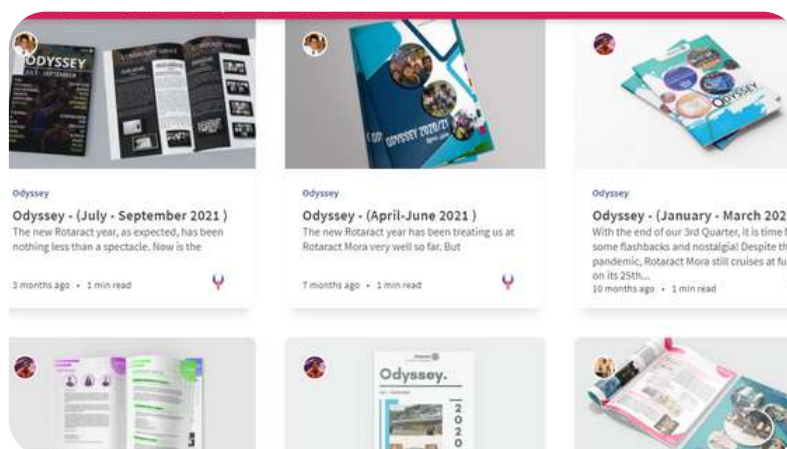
ODYSSEY

ODYSSEY 2020/21

ODYSSEY

Odyssey

Odyssey - (July - September 2021 )

The new Rotaract year, as expected, has been nothing less than a spectacle. Now is the

3 months ago • 1 min read

Odyssey

Odyssey - (April-June 2021 )

The new Rotaract year has been treating us at Rotaract Mora very well so far. But

7 months ago • 1 min read

Odyssey

Odyssey - (January - March 202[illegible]

With the end of our 3rd Quarter, it is time f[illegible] some flashbacks and nostalgia! Despite th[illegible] pandemic, Rotaract Mora still cruises at fu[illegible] on its 25th...

10 months ago • 1 min read

Odyssey.

2
0
2
0